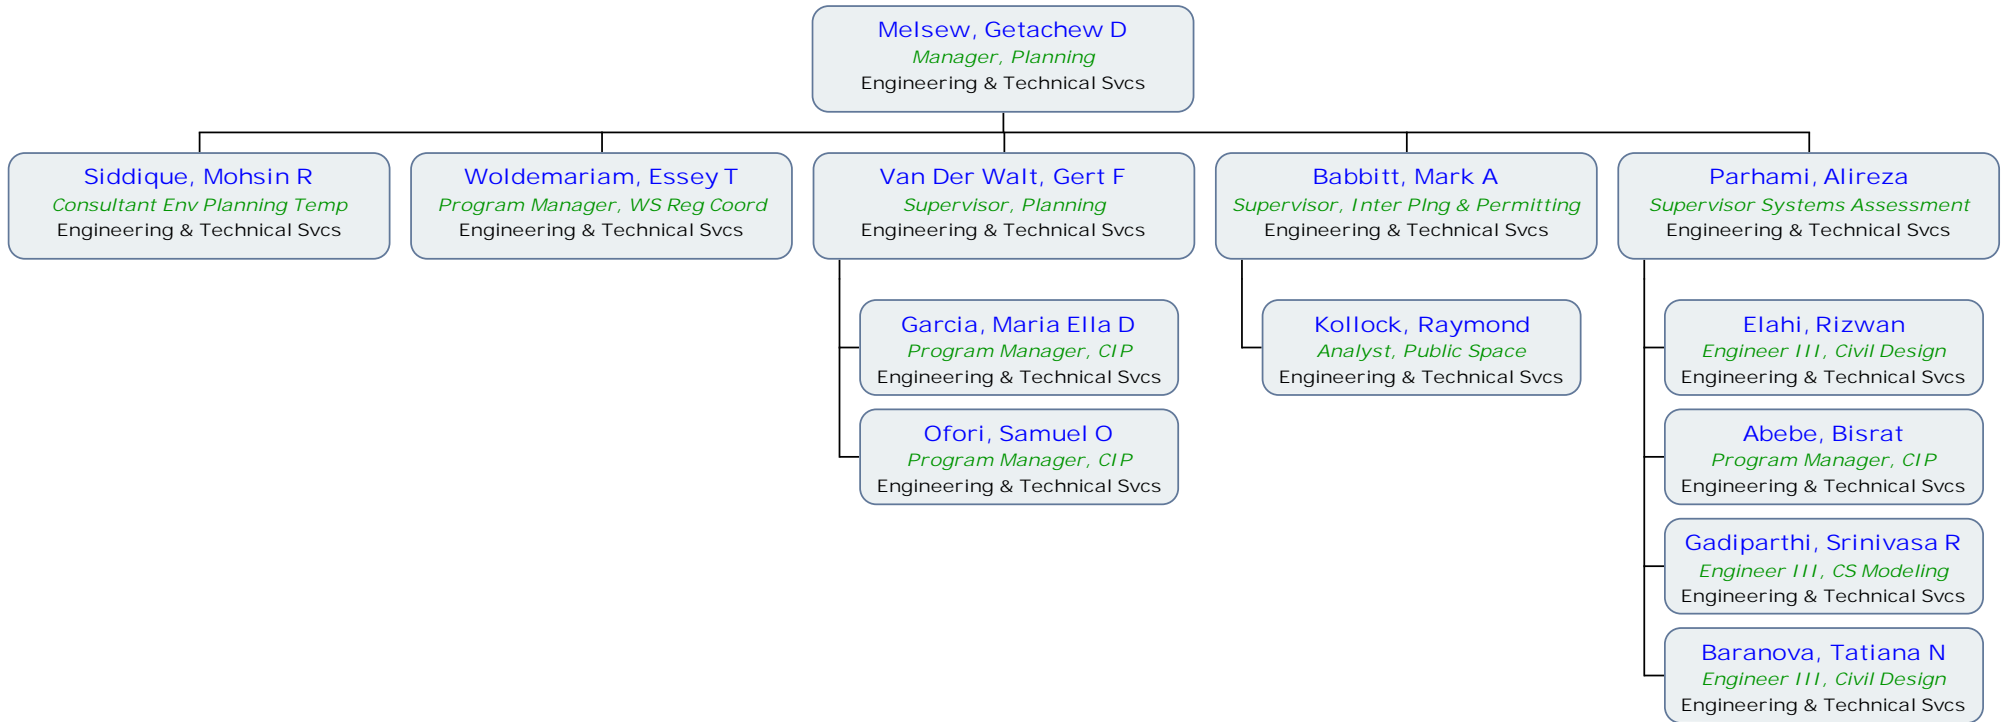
Melsew, Getachew D
Manager, Planning
Engineering & Technical Svcs

Siddique, Mohsin R
Consultant Env Planning Temp
Engineering & Technical Svcs

Woldemariam, Essey T
Program Manager, WS Reg Coord
Engineering & Technical Svcs

Van Der Walt, Gert F
Supervisor, Planning
Engineering & Technical Svcs

Babbitt, Mark A
Supervisor, Inter Plng & Permitting
Engineering & Technical Svcs

Parhami, Alireza
Supervisor Systems Assessment
Engineering & Technical Svcs

Garcia, Maria Ella D
Program Manager, CIP
Engineering & Technical Svcs

Ofori, Samuel O
Program Manager, CIP
Engineering & Technical Svcs

Kollock, Raymond
Analyst, Public Space
Engineering & Technical Svcs

Elahi, Rizwan
Engineer III, Civil Design
Engineering & Technical Svcs

Abebe, Bisrat
Program Manager, CIP
Engineering & Technical Svcs

Gadiparthi, Srinivasa R
Engineer III, CS Modeling
Engineering & Technical Svcs

Baranova, Tatiana N
Engineer III, Civil Design
Engineering & Technical Svcs